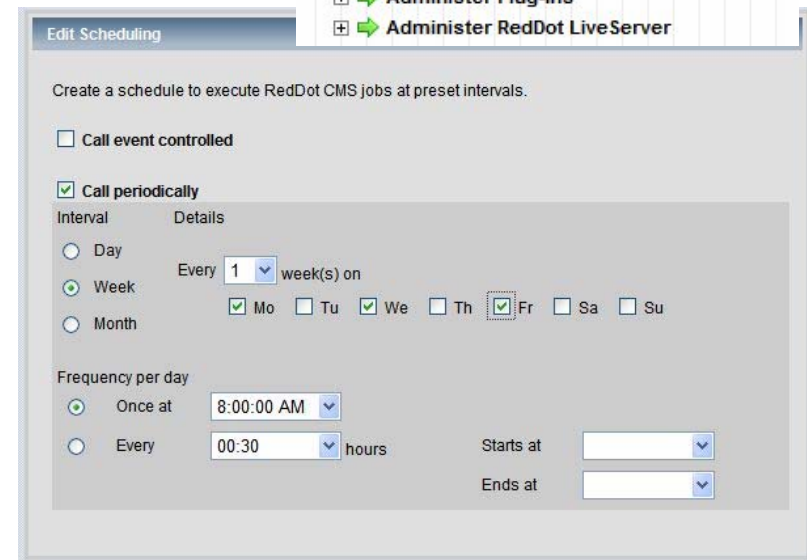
Administer Plug-Ins
Administer RedDot LiveServer

Edit Scheduling

Create a schedule to execute RedDot CMS jobs at preset intervals.

Call event controlled

Call periodically

Interval
Details

Day
Week
Month

Every 1 week(s) on

Mo Tu We Th Fr Sa Su

Frequency per day

Once at 8:00:00 AM

Every 00:30 hours

Starts at

Ends at